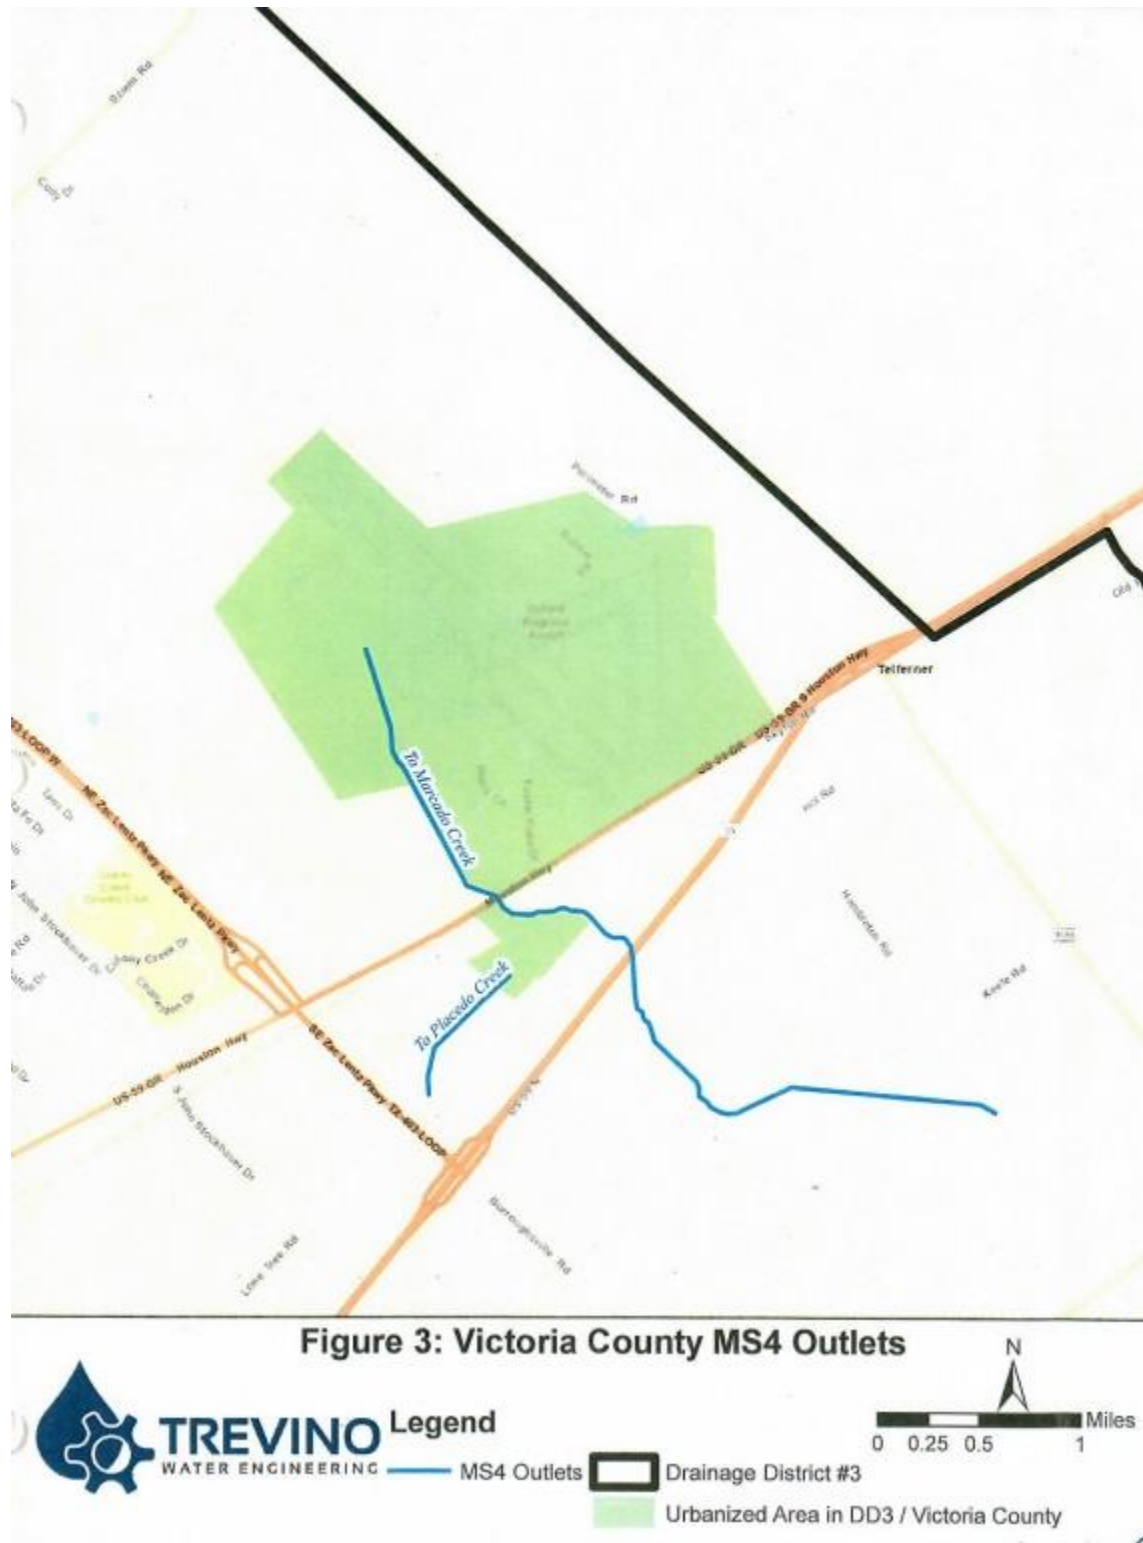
Perimeter Rd

Telferner

US-59-BR Houston Hwy

To Maricado Creek

To Placedo Creek

NE Zac Lentz Pkwy

SE Zac Lentz Pkwy

US-59-BR Houston Hwy

Hill Rd

Keefe Rd

Burroughsville Rd

Lone Tree Rd

Figure 3: Victoria County MS4 Outlets

N

TREVINO WATER ENGINEERING

Legend

MS4 Outlets

Drainage District #3

Urbanized Area in DD3 / Victoria County

0 0.25 0.5 1 Miles